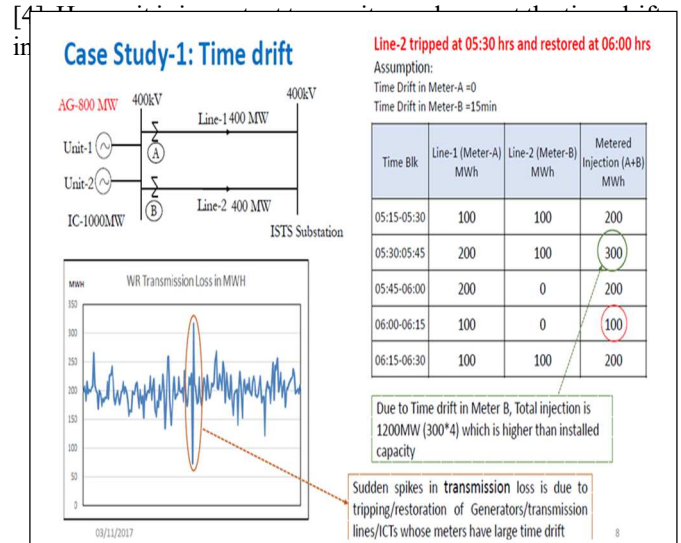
[4] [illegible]
in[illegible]

Case Study-1: Time drift

AG-800 MW
400kV
400kV
Line-1 400 MW
Unit-1
A
Unit-2
B
Line-2 400 MW
IC-1000MW
ISTS Substation

WR Transmission Loss in MWH
MWH
350
300
250
200
150
100
50
0

Line-2 tripped at 05:30 hrs and restored at 06:00 hrs
Assumption:
Time Drift in Meter-A =0
Time Drift in Meter-B =15min

| Time Blk | Line-1 (Meter-A) MWh | Line-2 (Meter-B) MWh | Metered Injection (A+B) MWh |
|---|---|---|---|
| 05:15-05:30 | 100 | 100 | 200 |
| 05:30:05:45 | 200 | 100 | 300 |
| 05:45-06:00 | 200 | 0 | 200 |
| 06:00-06:15 | 100 | 0 | 100 |
| 06:15-06:30 | 100 | 100 | 200 |

Due to Time drift in Meter B, Total injection is 1200MW (300*4) which is higher than installed capacity

Sudden spikes in transmission loss is due to tripping/restoration of Generators/transmission lines/ICTs whose meters have large time drift

03/11/2017
8